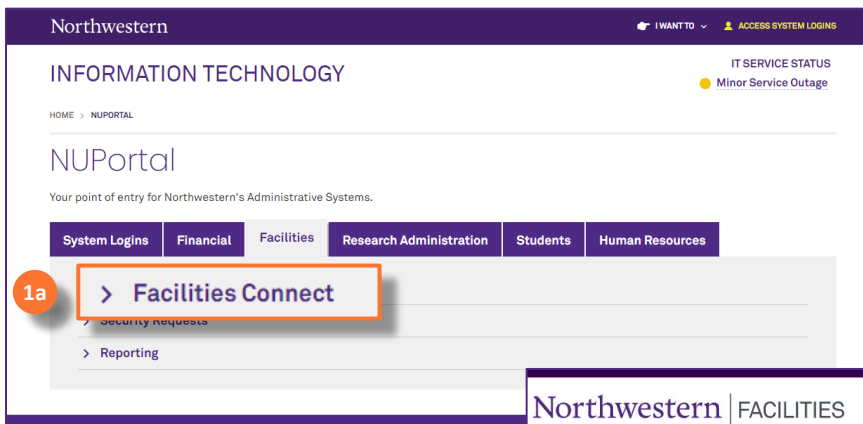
Northwestern

I WANT TO ACCESS SYSTEM LOGINS

INFORMATION TECHNOLOGY

IT SERVICE STATUS
Minor Service Outage

HOME > NUPORTAL

NUPortal

Your point of entry for Northwestern's Administrative Systems.

System Logins | Financial | Facilities | Research Administration | Students | Human Resources

1a

> Facilities Connect

> Security Requests

> Reporting

Northwestern | FACILITIES